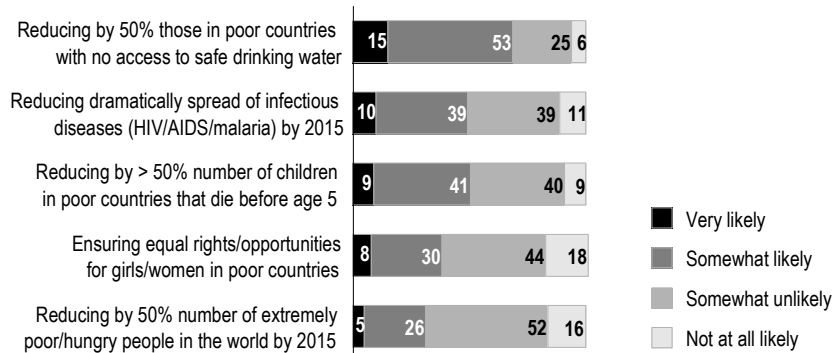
Reducing by 50% those in poor countries with no access to safe drinking water 15 53 25 6

Reducing dramatically spread of infectious diseases (HIV/AIDS/malaria) by 2015 10 39 39 11

Reducing by > 50% number of children in poor countries that die before age 5 9 41 40 9

Ensuring equal rights/opportunities for girls/women in poor countries 8 30 44 18

Reducing by 50% number of extremely poor/hungry people in the world by 2015 5 26 52 16

Very likely
Somewhat likely
Somewhat unlikely
Not at all likely